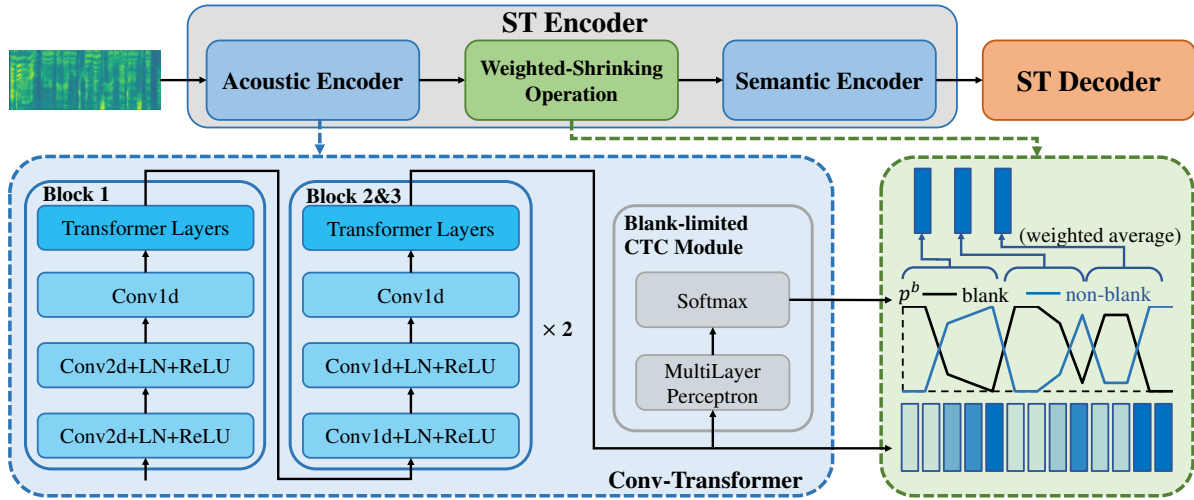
ST Encoder

Acoustic Encoder

Weighted-Shrinking Operation

Semantic Encoder

ST Decoder

Block 1

Transformer Layers

Conv1d

Conv2d+LN+ReLU

Conv2d+LN+ReLU

Block 2&3

Transformer Layers

Conv1d

Conv1d+LN+ReLU

Conv1d+LN+ReLU

$\times$ 2

Blank-limited CTC Module

Softmax

MultiLayer Perceptron

Conv-Transformer

(weighted average)

$p^b$ blank non-blank